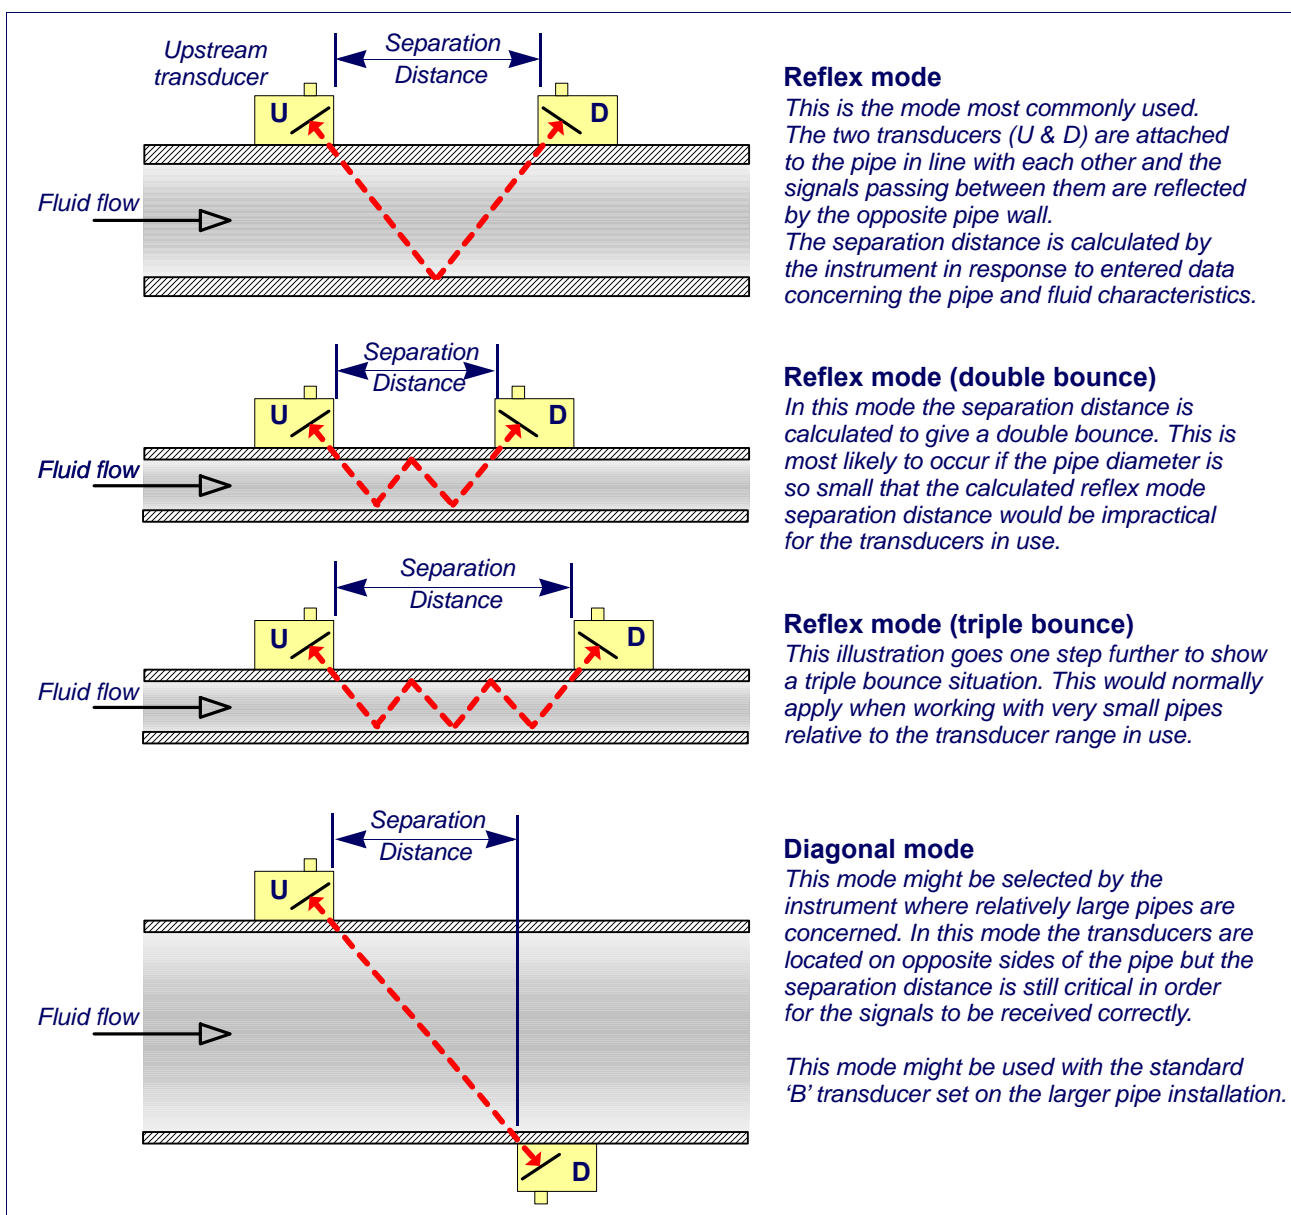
Upstream transducer

Separation Distance

U

D

Fluid flow

Reflex mode
This is the mode most commonly used. The two transducers (U & D) are attached to the pipe in line with each other and the signals passing between them are reflected by the opposite pipe wall.
The separation distance is calculated by the instrument in response to entered data concerning the pipe and fluid characteristics.

Separation Distance

U

D

Fluid flow

Reflex mode (double bounce)
In this mode the separation distance is calculated to give a double bounce. This is most likely to occur if the pipe diameter is so small that the calculated reflex mode separation distance would be impractical for the transducers in use.

Separation Distance

U

D

Fluid flow

Reflex mode (triple bounce)
This illustration goes one step further to show a triple bounce situation. This would normally apply when working with very small pipes relative to the transducer range in use.

Separation Distance

U

Fluid flow

D

Diagonal mode
This mode might be selected by the instrument where relatively large pipes are concerned. In this mode the transducers are located on opposite sides of the pipe but the separation distance is still critical in order for the signals to be received correctly.

This mode might be used with the standard ‘B’ transducer set on the larger pipe installation.